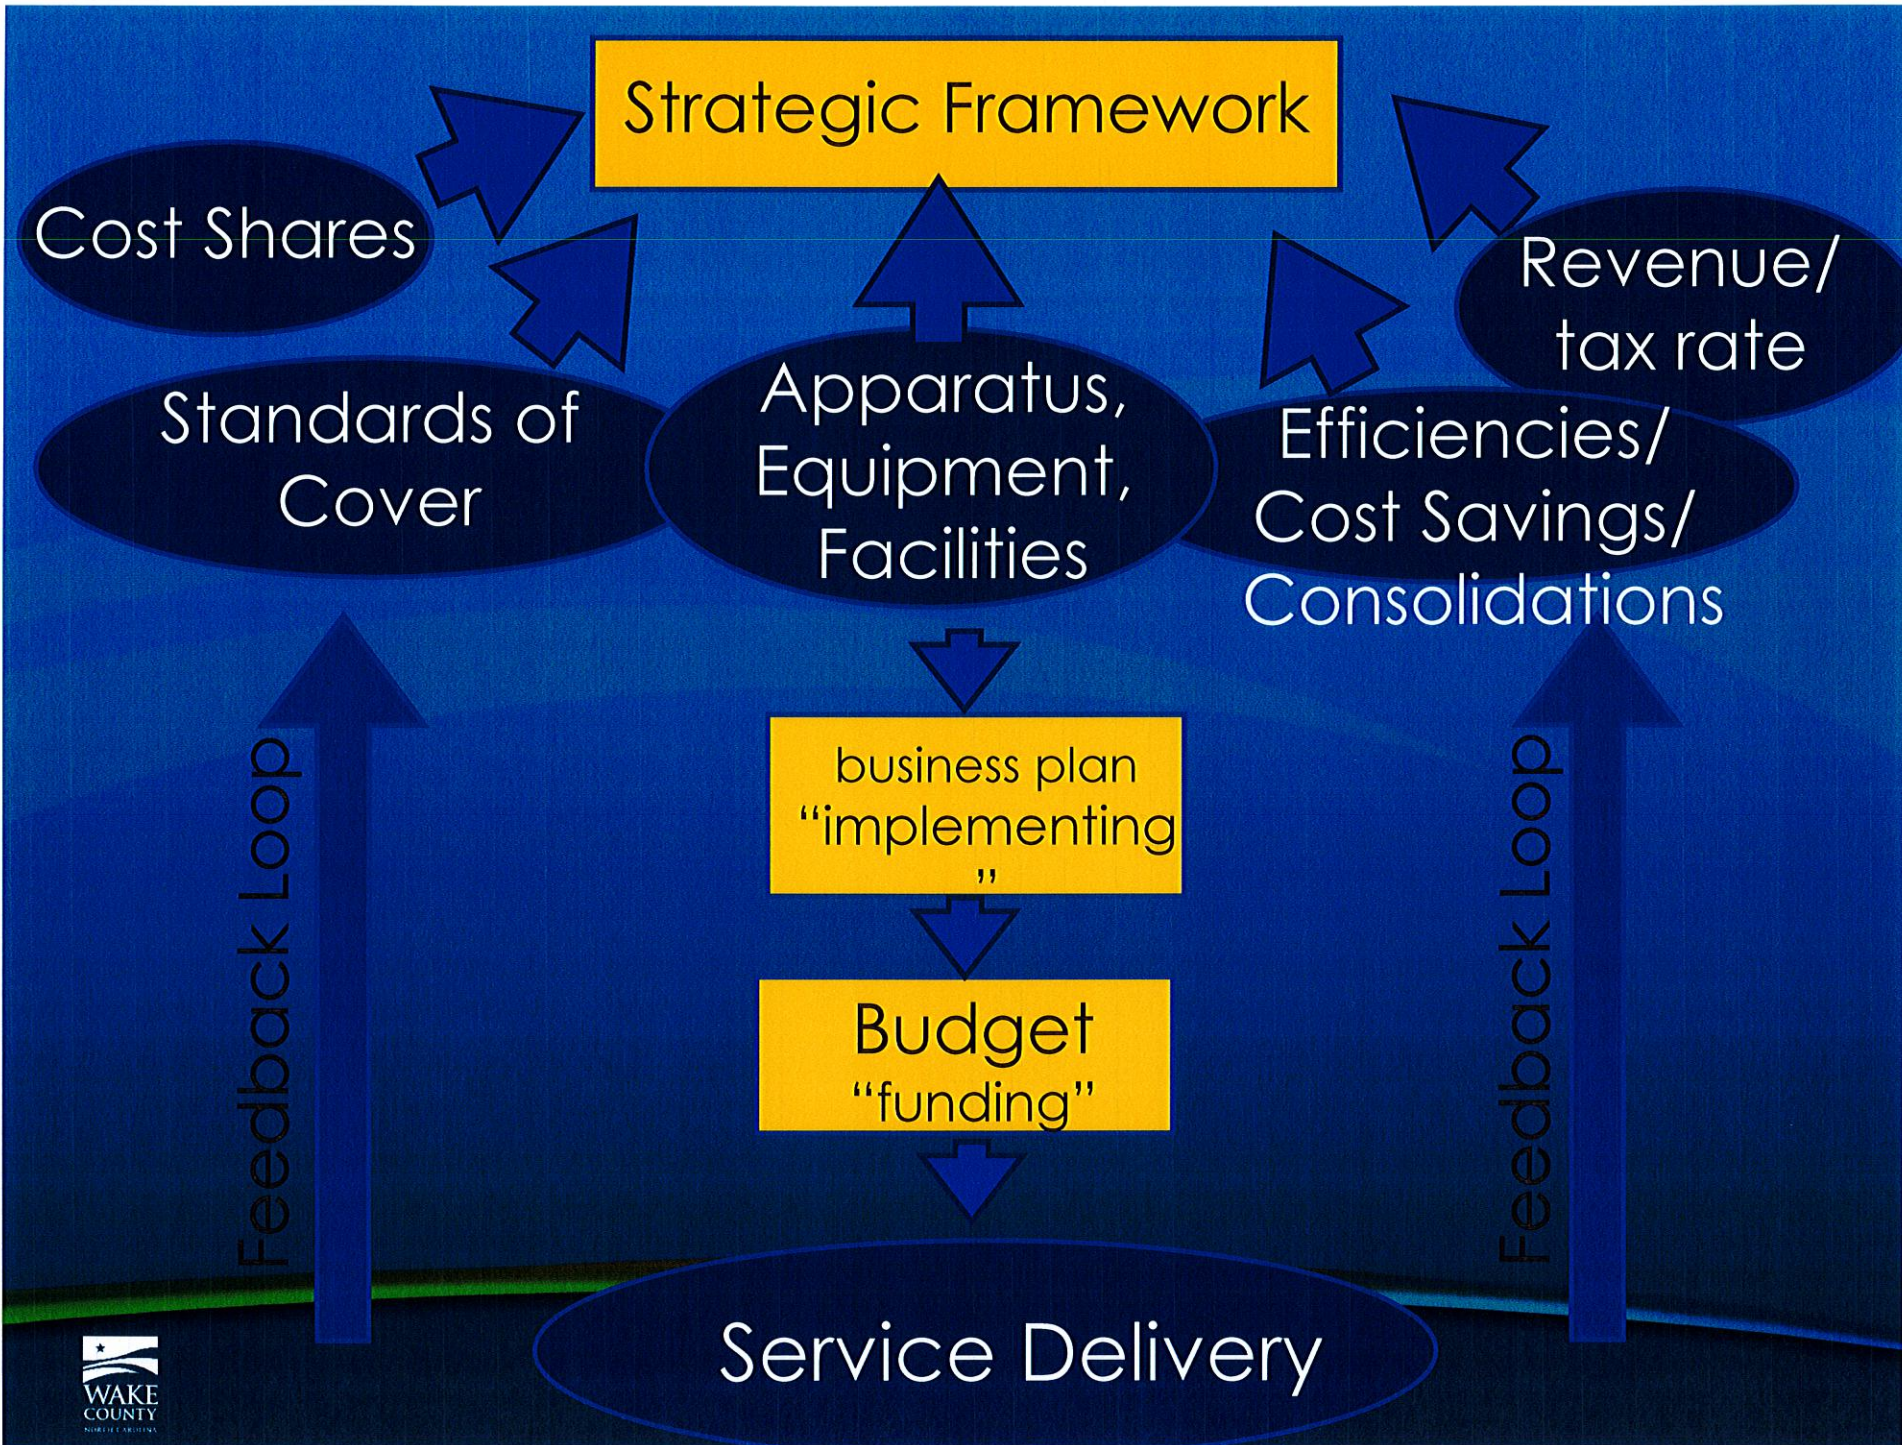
Strategic Framework

Cost Shares

Standards of Cover

Apparatus, Equipment, Facilities

Efficiencies/ Cost Savings/ Consolidations

Revenue/ tax rate

business plan "implementing"

Budget "funding"

Feedback Loop

Feedback Loop

Service Delivery

WAKE COUNTY
NORTH CAROLINA